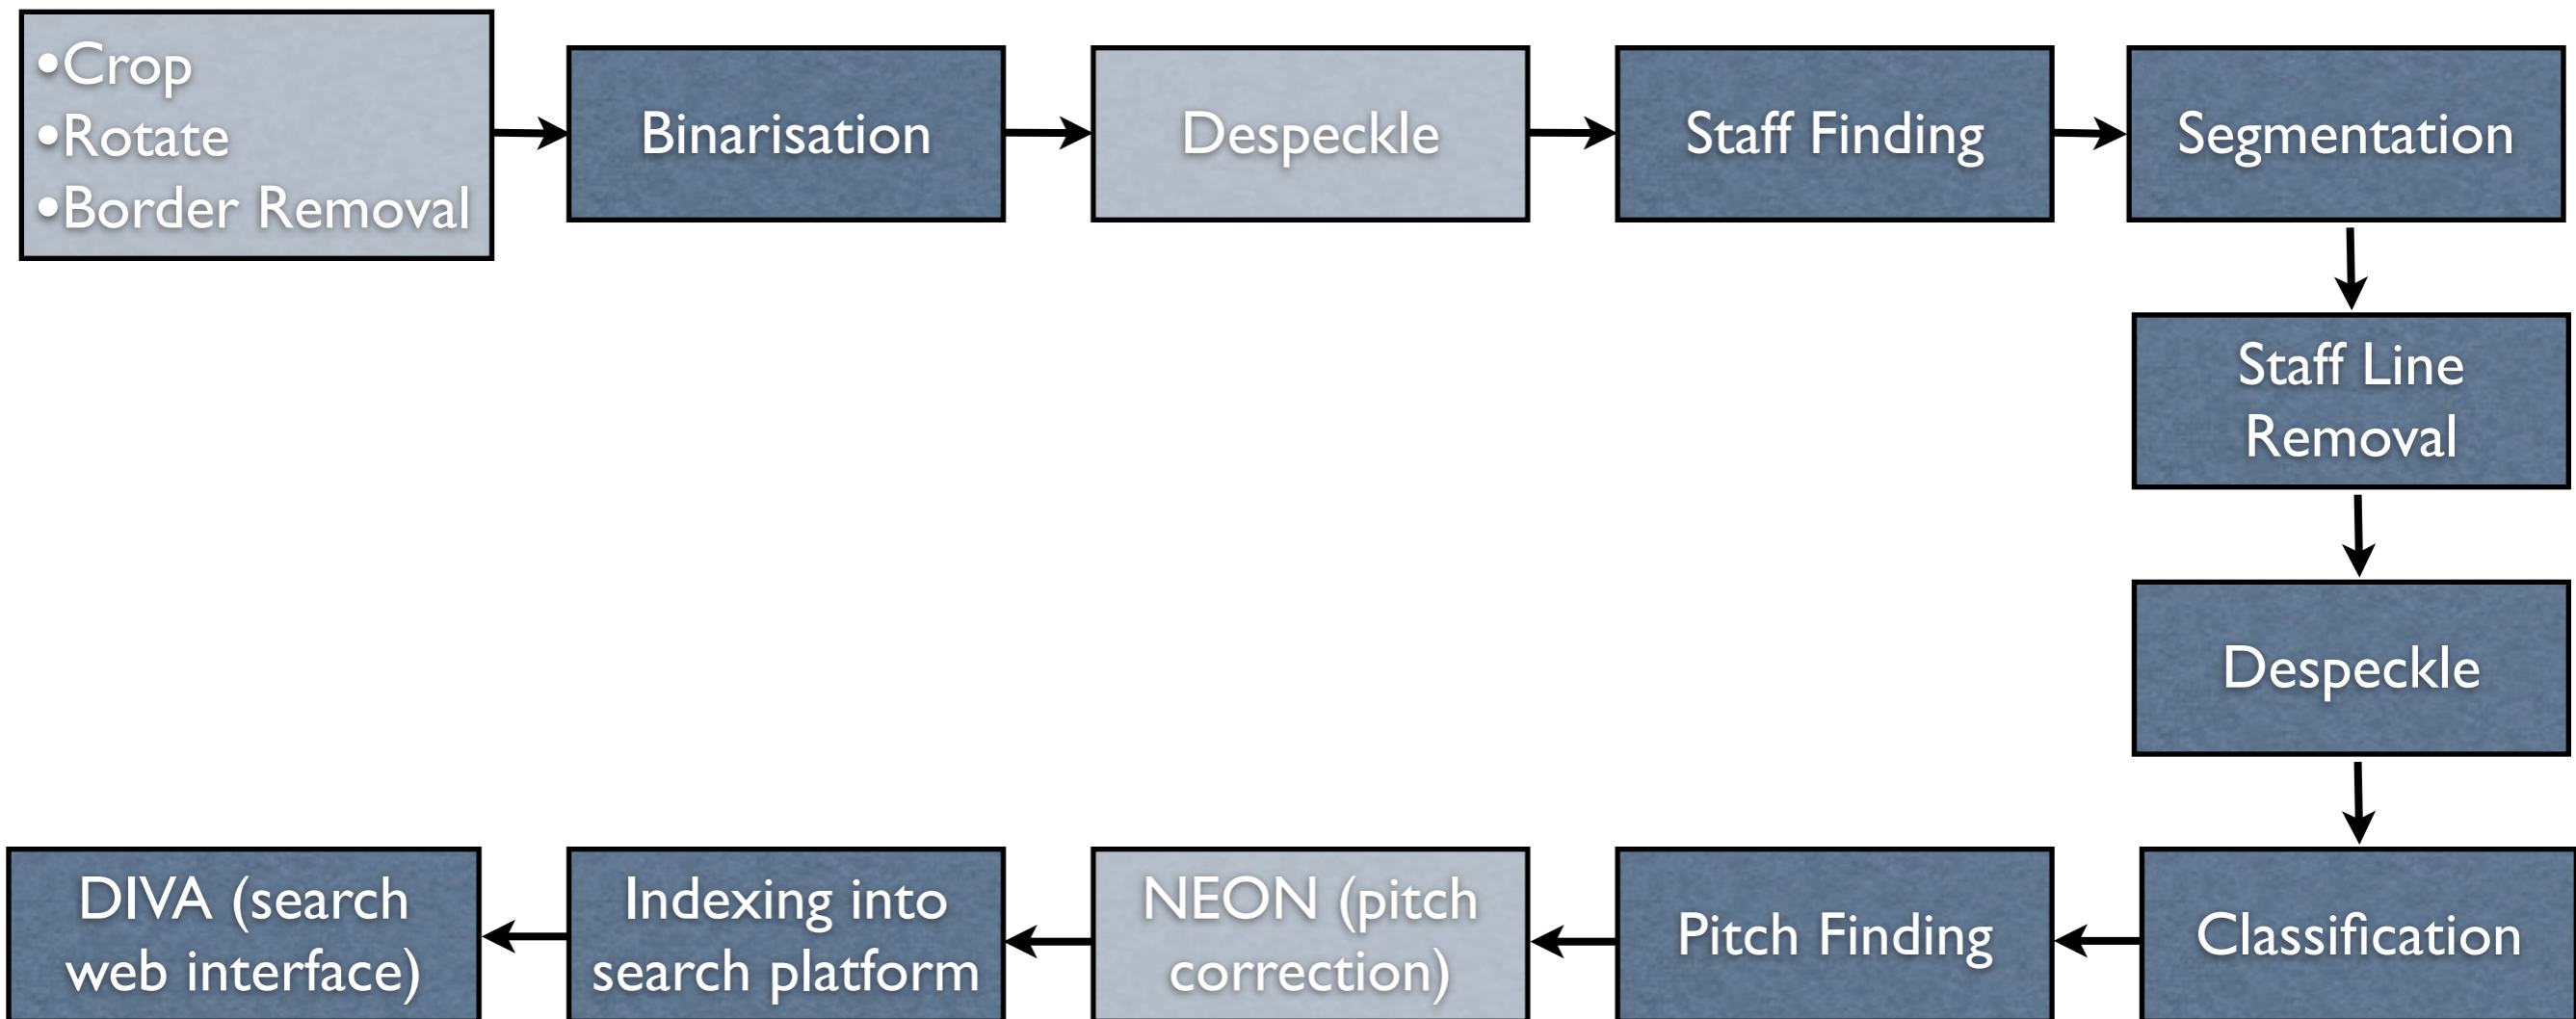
•Crop
•Rotate
•Border Removal

Binarisation

Despeckle

Staff Finding

Segmentation

Staff Line Removal

Despeckle

Classification

Pitch Finding

NEON (pitch correction)

Indexing into search platform

DIVA (search web interface)